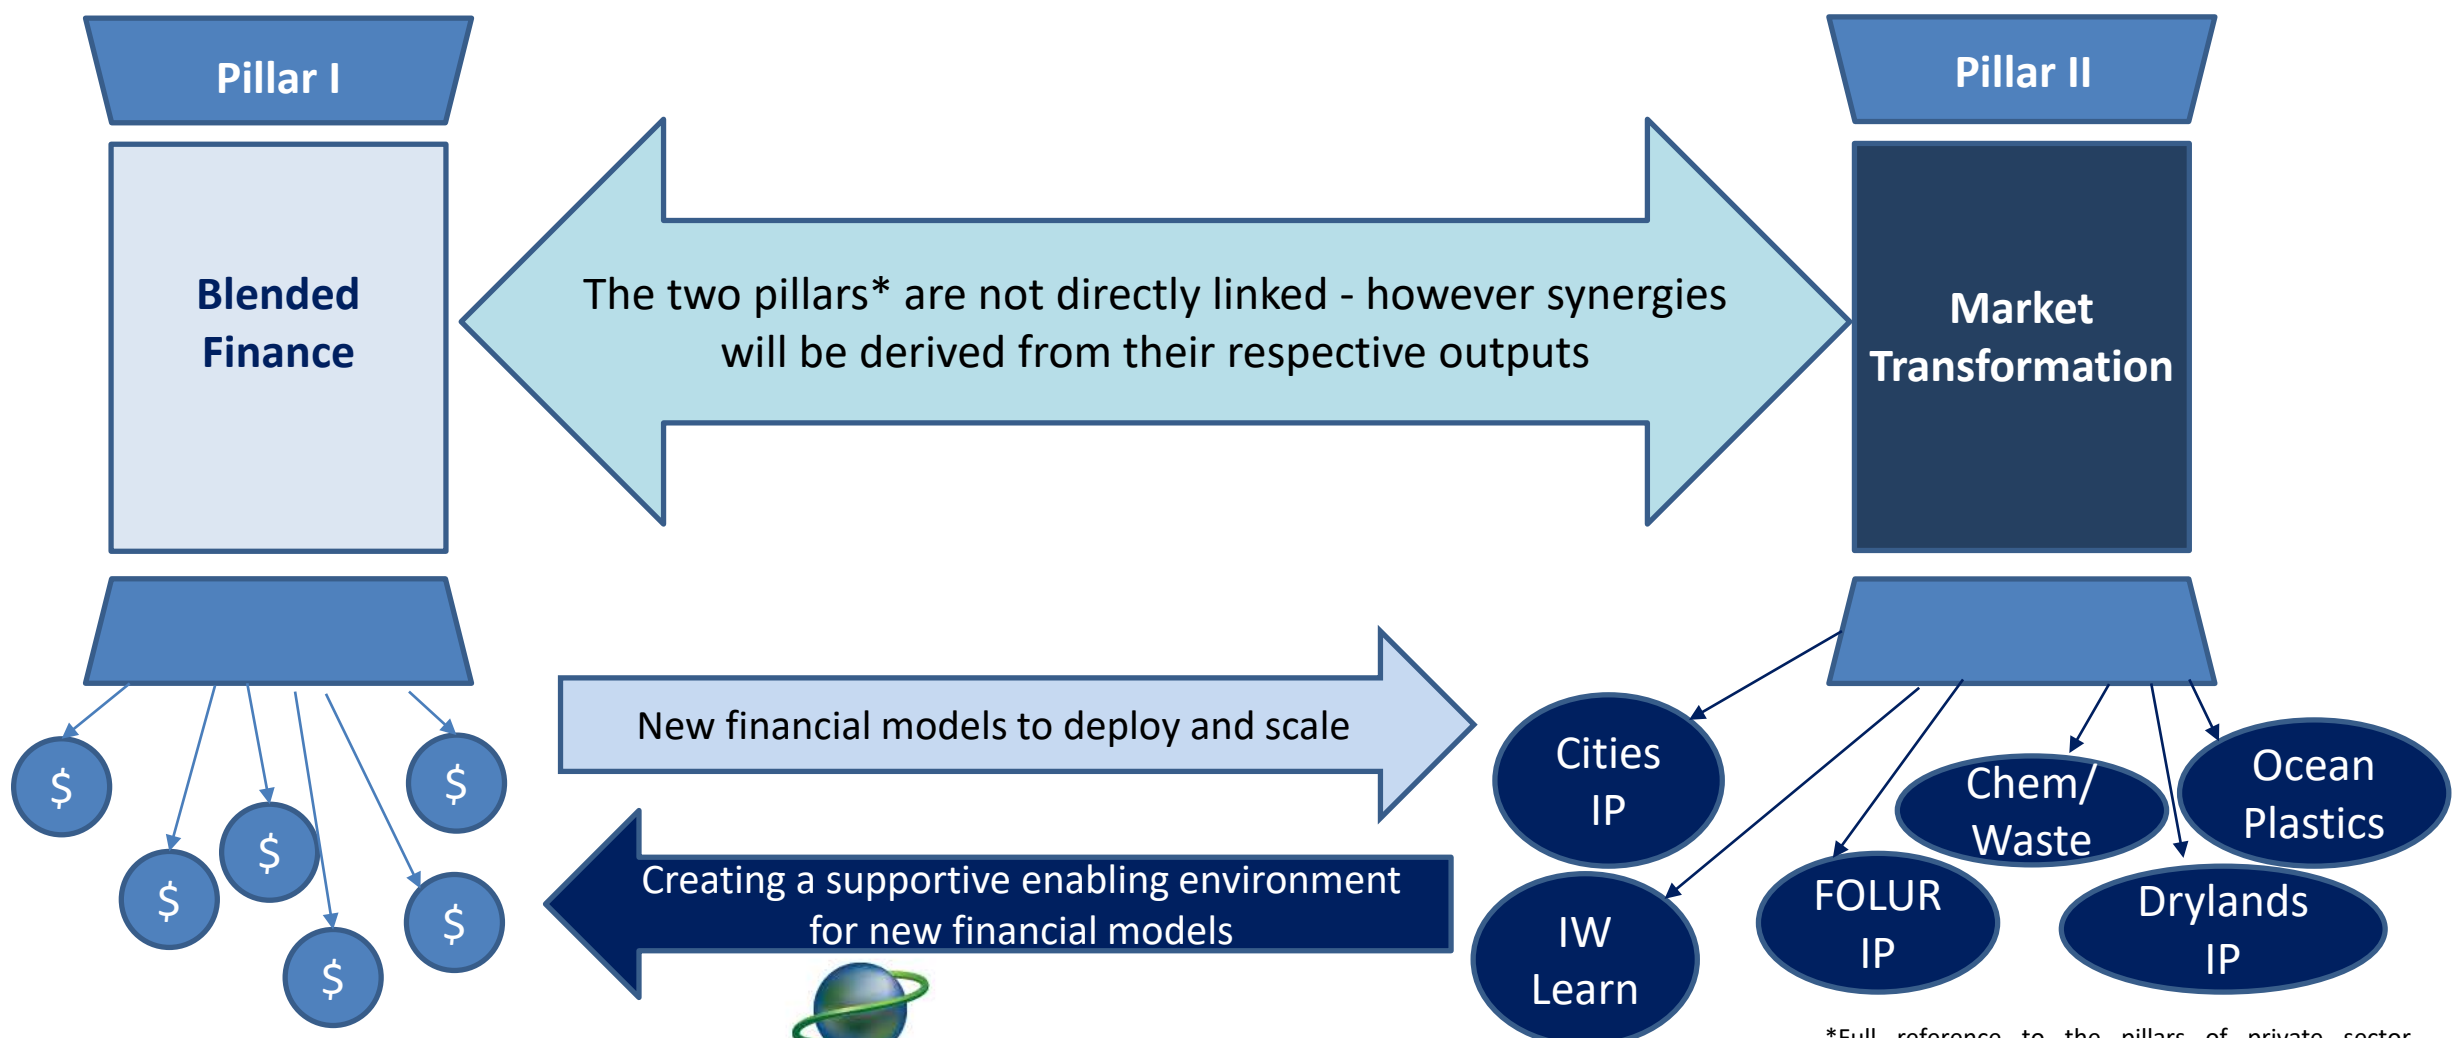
Pillar I

Blended Finance

$

$

$

$

$

$

The two pillars* are not directly linked - however synergies will be derived from their respective outputs

New financial models to deploy and scale

Creating a supportive enabling environment for new financial models

Pillar II

Market Transformation

Cities IP

IW Learn

FOLUR IP

Chem/ Waste

Drylands IP

Ocean Plastics

*Full reference to the pillars of private sector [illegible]